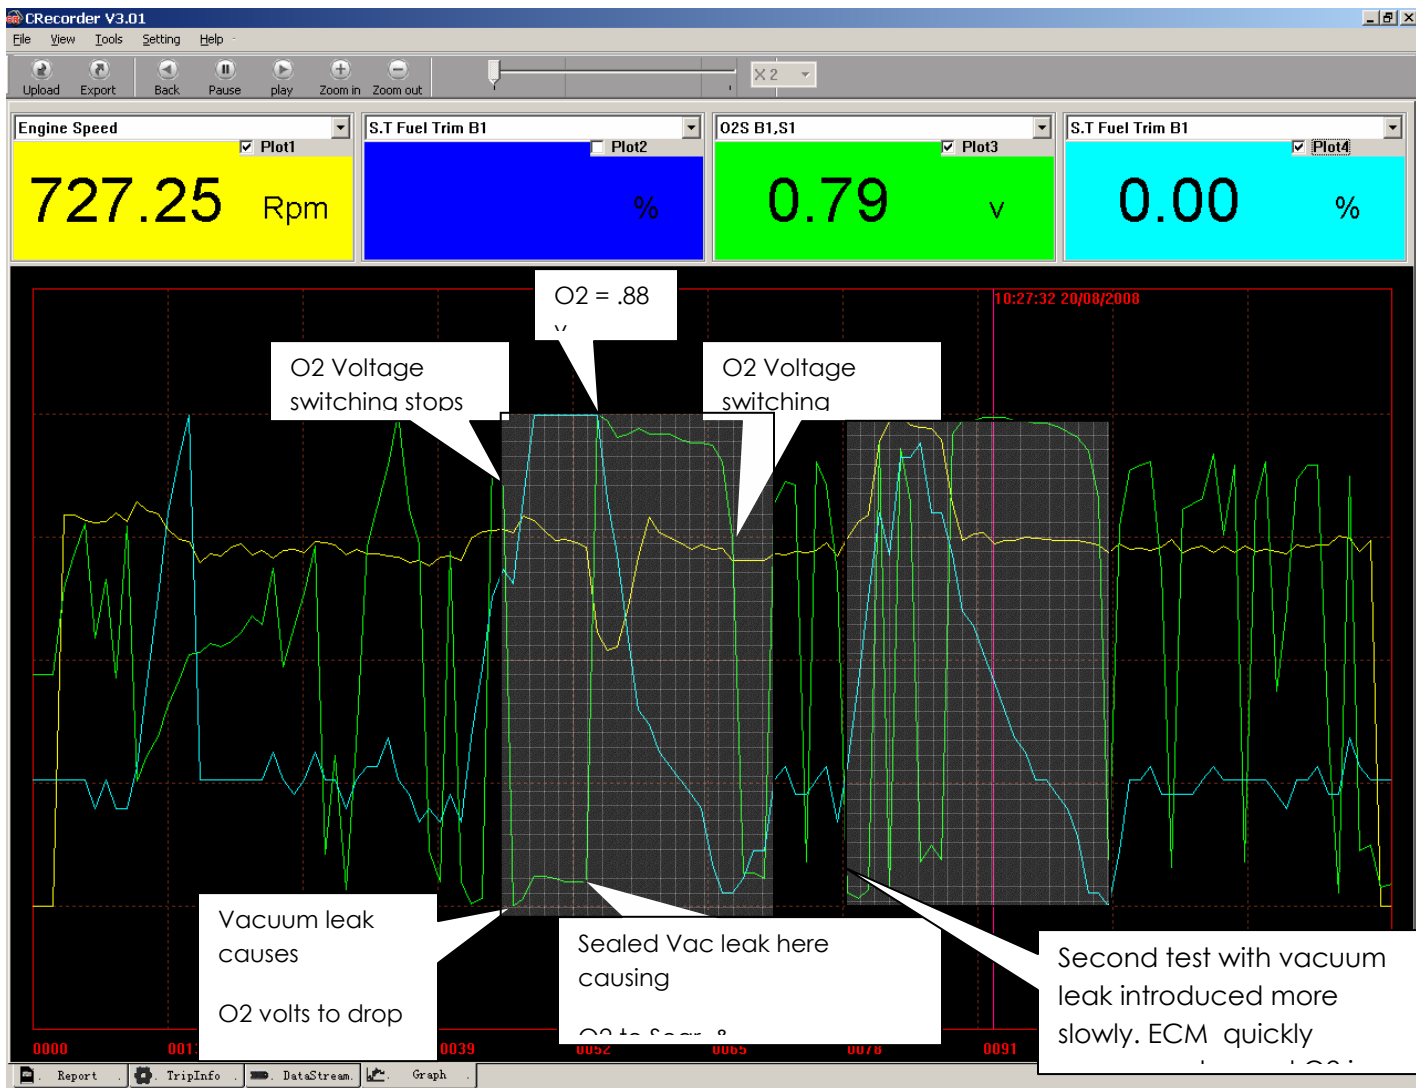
CRecorder V3.01

File View Tools Setting Help

Upload Export Back Pause play Zoom in Zoom out

X 2

Engine Speed
Plot1
727.25 Rpm

S.T Fuel Trim B1
Plot2
%

O2S B1,S1
Plot3
0.79 V

S.T Fuel Trim B1
Plot4
0.00 %

10:27:32 20/08/2008

O2 = .88 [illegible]

O2 Voltage switching stops

O2 Voltage switching

Vacuum leak causes

O2 volts to drop

Sealed Vac leak here causing

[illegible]

Second test with vacuum leak introduced more slowly. ECM quickly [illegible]

0000 001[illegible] 0039 0052 0065 0078 0091

Report TripInfo DataStream Graph